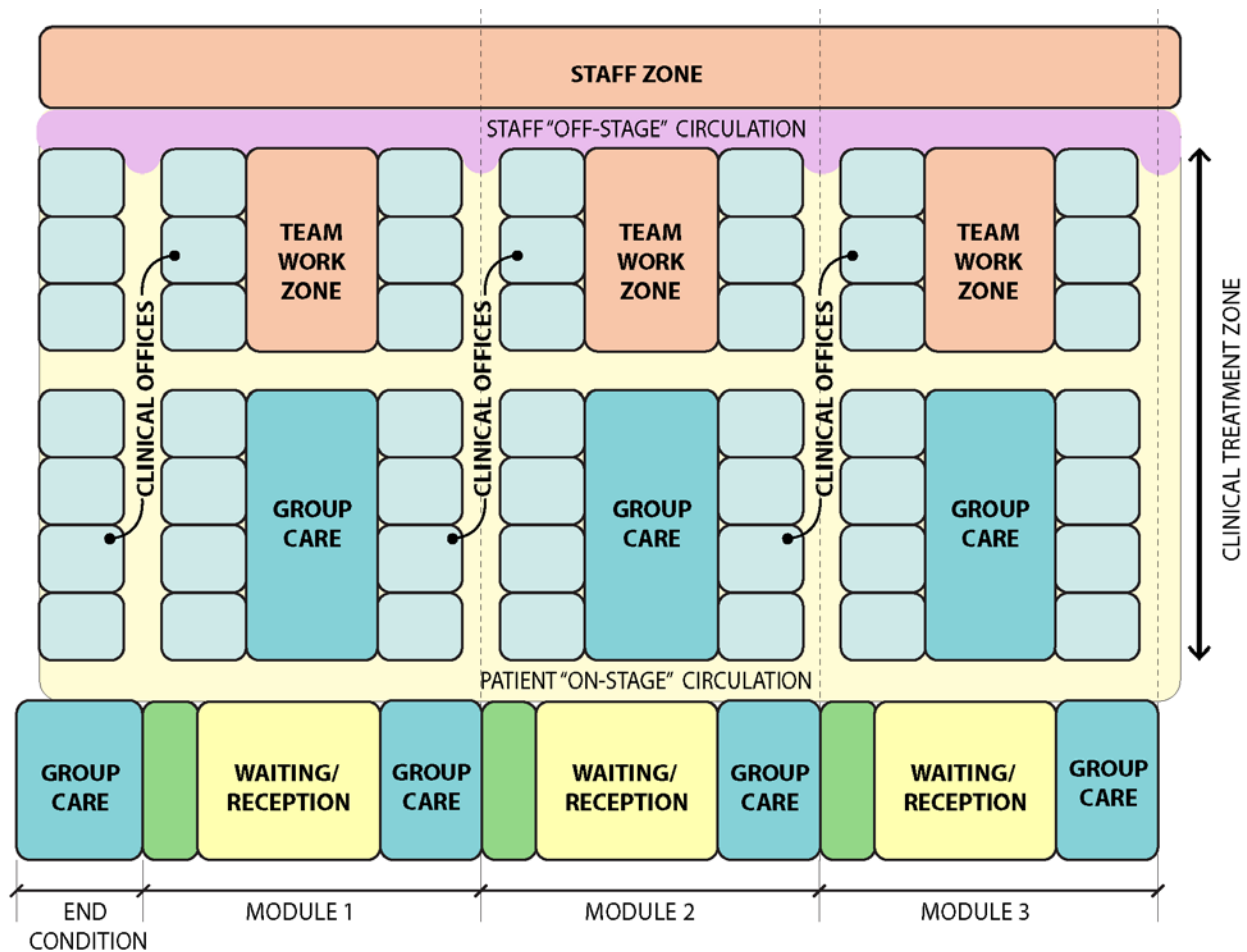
STAFF ZONE

STAFF "OFF-STAGE" CIRCULATION

TEAM WORK ZONE

TEAM WORK ZONE

TEAM WORK ZONE

CLINICAL OFFICES

CLINICAL OFFICES

CLINICAL OFFICES

GROUP CARE

GROUP CARE

GROUP CARE

CLINICAL TREATMENT ZONE

PATIENT "ON-STAGE" CIRCULATION

GROUP CARE

WAITING/ RECEPTION

GROUP CARE

WAITING/ RECEPTION

GROUP CARE

WAITING/ RECEPTION

GROUP CARE

END CONDITION

MODULE 1

MODULE 2

MODULE 3